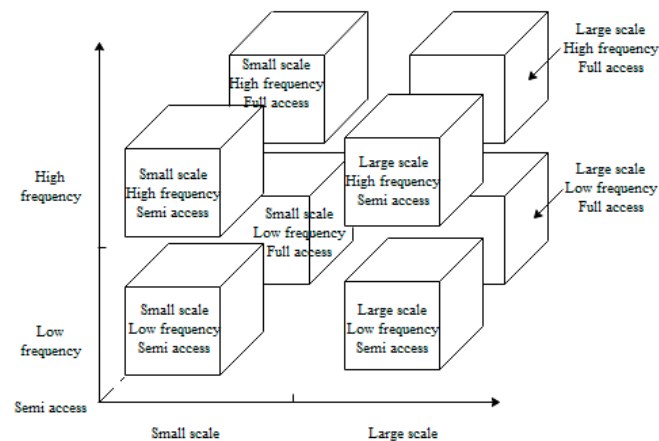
Large scale
High frequency
Full access

Small scale
High frequency
Full access

High frequency

Small scale
High frequency
Semi access

Large scale
High frequency
Semi access

Large scale
Low frequency
Full access

Small scale
Low frequency
Full access

Low frequency

Small scale
Low frequency
Semi access

Large scale
Low frequency
Semi access

Semi access

Small scale

Large scale